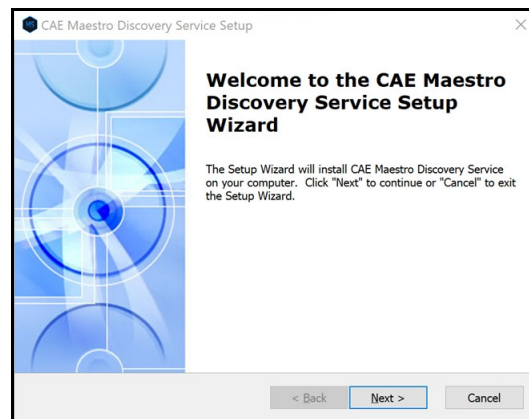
CAE Maestro Discovery Service Setup

Welcome to the CAE Maestro Discovery Service Setup Wizard

The Setup Wizard will install CAE Maestro Discovery Service on your computer. Click "Next" to continue or "Cancel" to exit the Setup Wizard.

< Back
Next >
Cancel